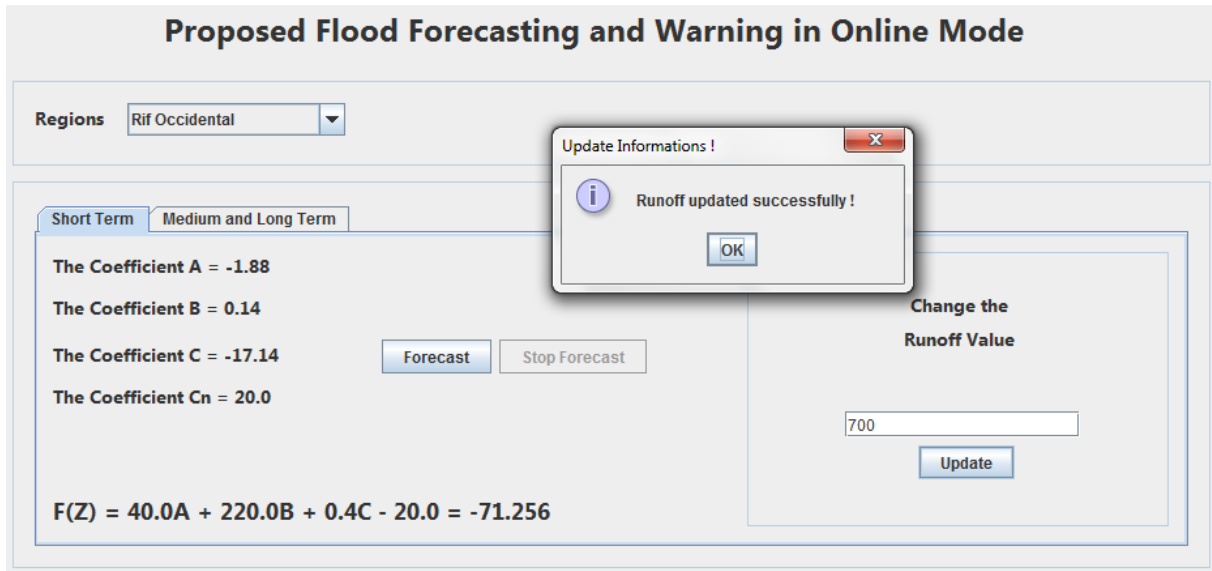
Proposed Flood Forecasting and Warning in Online Mode

Regions Rif Occidental

Update Informations !

Runoff updated successfully !

OK

Short Term Medium and Long Term

The Coefficient A = -1.88

The Coefficient B = 0.14

The Coefficient C = -17.14

The Coefficient Cn = 20.0

Forecast Stop Forecast

Change the Runoff Value

700

Update

F(Z) = 40.0A + 220.0B + 0.4C - 20.0 = -71.256